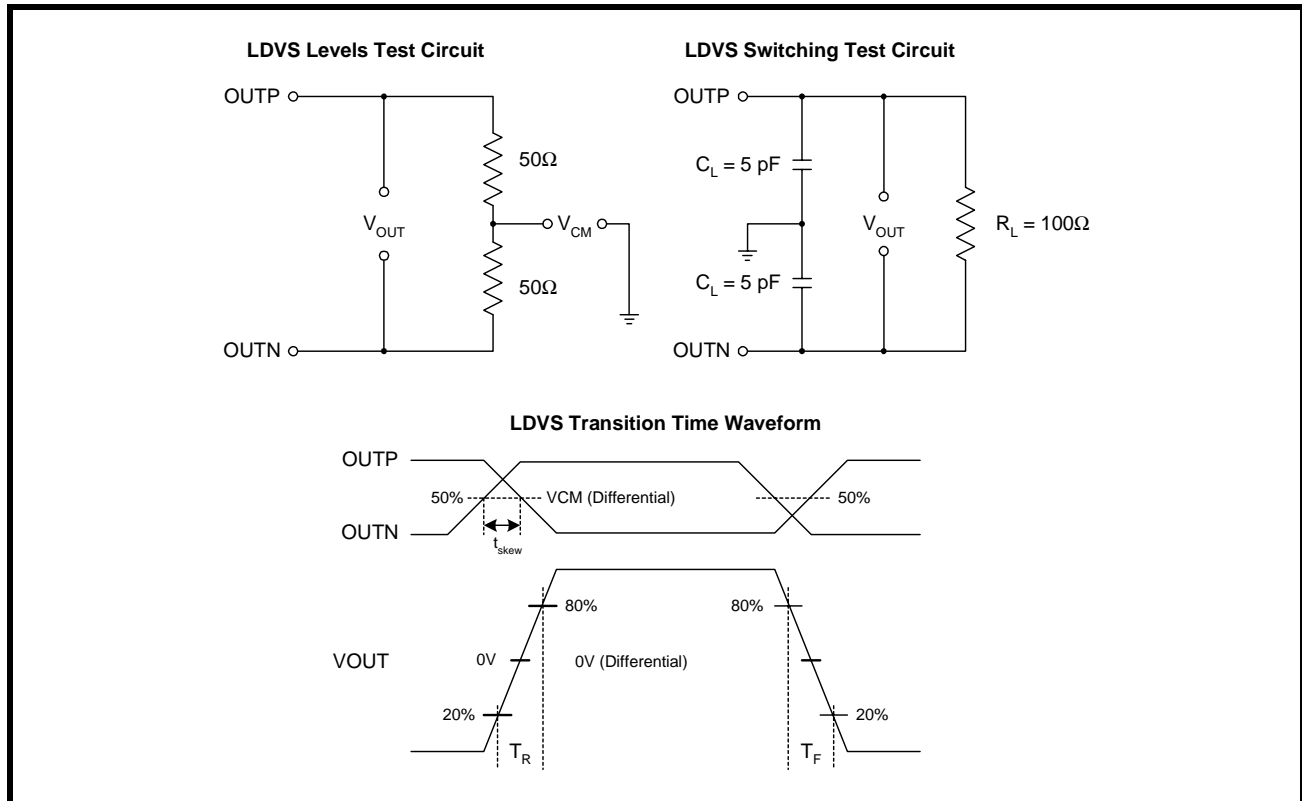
LDVS Levels Test Circuit

OUTP

$V_{OUT}$

50Ω

$V_{CM}$

50Ω

OUTN

LDVS Switching Test Circuit

OUTP

$C_L$ = 5 pF

$V_{OUT}$

$R_L$ = 100Ω

$C_L$ = 5 pF

OUTN

LDVS Transition Time Waveform

OUTP

50%

VCM (Differential)

50%

OUTN

$t_{skew}$

80%

80%

VOUT

0V

0V (Differential)

20%

20%

$T_R$

$T_F$